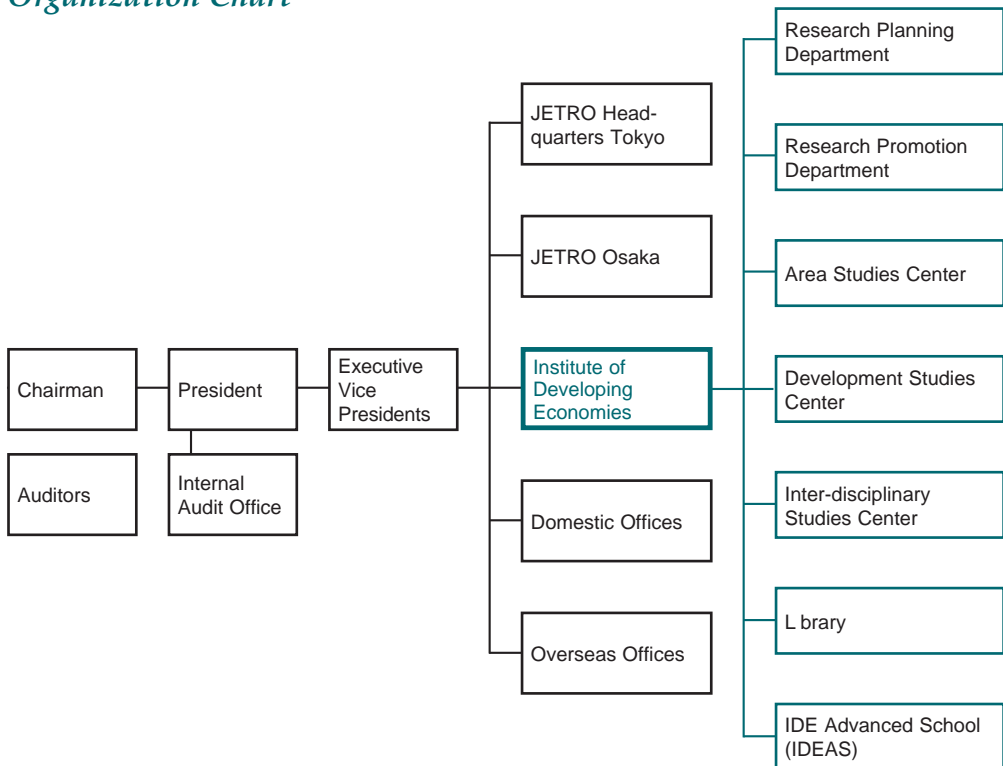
Organization Chart

Chairman

Auditors

President

Internal Audit Office

Executive Vice Presidents

JETRO Headquarters Tokyo

JETRO Osaka

Institute of Developing Economies

Domestic Offices

Overseas Offices

Research Planning Department

Research Promotion Department

Area Studies Center

Development Studies Center

Inter-disciplinary Studies Center

L brary

IDE Advanced School (IDEAS)